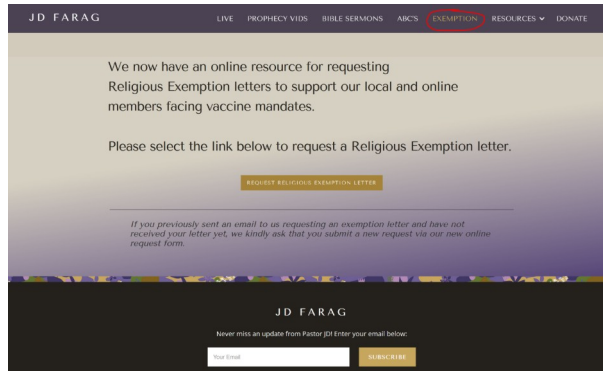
JD FARAG

LIVE PROPHECY VIDS BIBLE SERMONS ABC'S EXEMPTION RESOURCES DONATE

We now have an online resource for requesting Religious Exemption letters to support our local and online members facing vaccine mandates.

Please select the link below to request a Religious Exemption letter.

REQUEST RELIGIOUS EXEMPTION LETTER

If you previously sent an email to us requesting an exemption letter and have not received your letter yet, we kindly ask that you submit a new request via our new online request form.

JD FARAG

Never miss an update from Pastor JD! Enter your email below:

Your Email

SUBSCRIBE